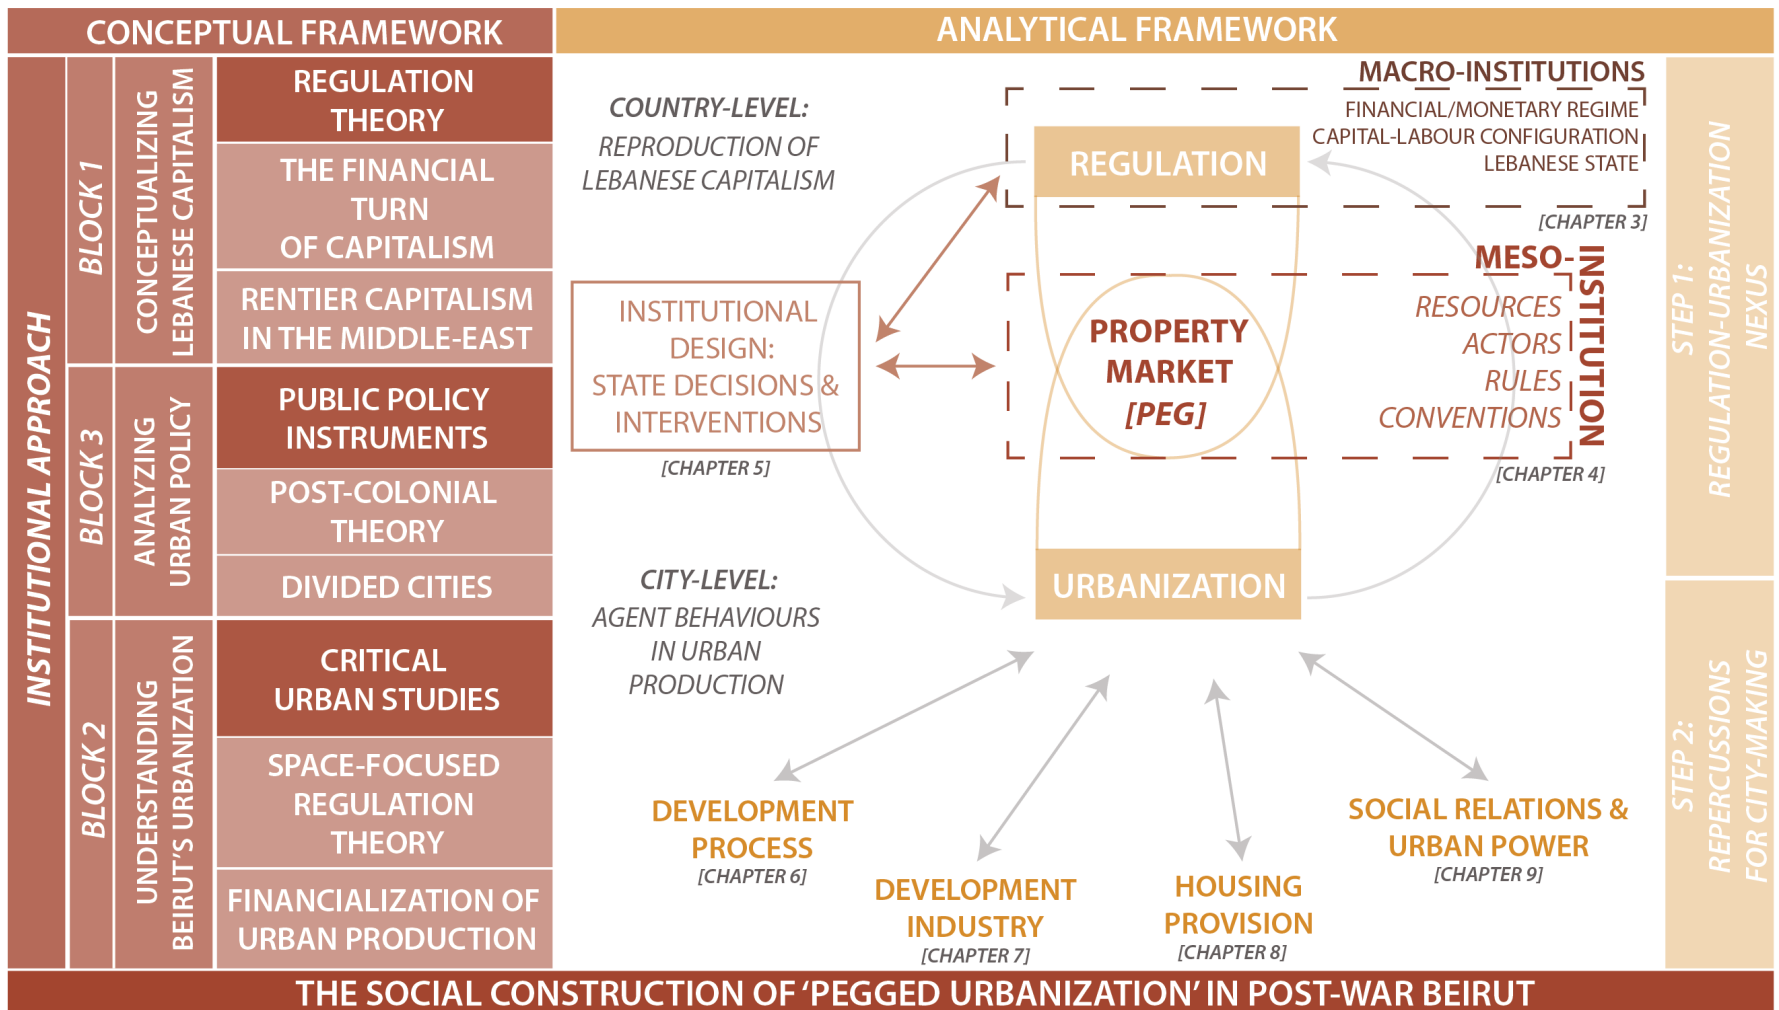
CONCEPTUAL FRAMEWORK

INSTITUTIONAL APPROACH

BLOCK 1

CONCEPTUALIZING LEBANESE CAPITALISM

REGULATION THEORY

THE FINANCIAL TURN OF CAPITALISM

RENTIER CAPITALISM IN THE MIDDLE-EAST

BLOCK 3

ANALYZING URBAN POLICY

PUBLIC POLICY INSTRUMENTS

POST-COLONIAL THEORY

DIVIDED CITIES

BLOCK 2

UNDERSTANDING BEIRUT'S URBANIZATION

CRITICAL URBAN STUDIES

SPACE-FOCUSED REGULATION THEORY

FINANCIALIZATION OF URBAN PRODUCTION

ANALYTICAL FRAMEWORK

COUNTRY-LEVEL:
REPRODUCTION OF LEBANESE CAPITALISM

MACRO-INSTITUTIONS
FINANCIAL/MONETARY REGIME
CAPITAL-LABOUR CONFIGURATION
LEBANESE STATE
[CHAPTER 3]

REGULATION

INSTITUTIONAL DESIGN:
STATE DECISIONS & INTERVENTIONS
[CHAPTER 5]

PROPERTY MARKET
[PEG]

MESO-INSTITUTION
RESOURCES
ACTORS
RULES
CONVENTIONS
[CHAPTER 4]

CITY-LEVEL:
AGENT BEHAVIOURS IN URBAN PRODUCTION

URBANIZATION

DEVELOPMENT PROCESS
[CHAPTER 6]

DEVELOPMENT INDUSTRY
[CHAPTER 7]

HOUSING PROVISION
[CHAPTER 8]

SOCIAL RELATIONS & URBAN POWER
[CHAPTER 9]

STEP 1:
REGULATION-URBANIZATION NEXUS

STEP 2:
REPERCUSSIONS FOR CITY-MAKING

THE SOCIAL CONSTRUCTION OF 'PEGGED URBANIZATION' IN POST-WAR BEIRUT